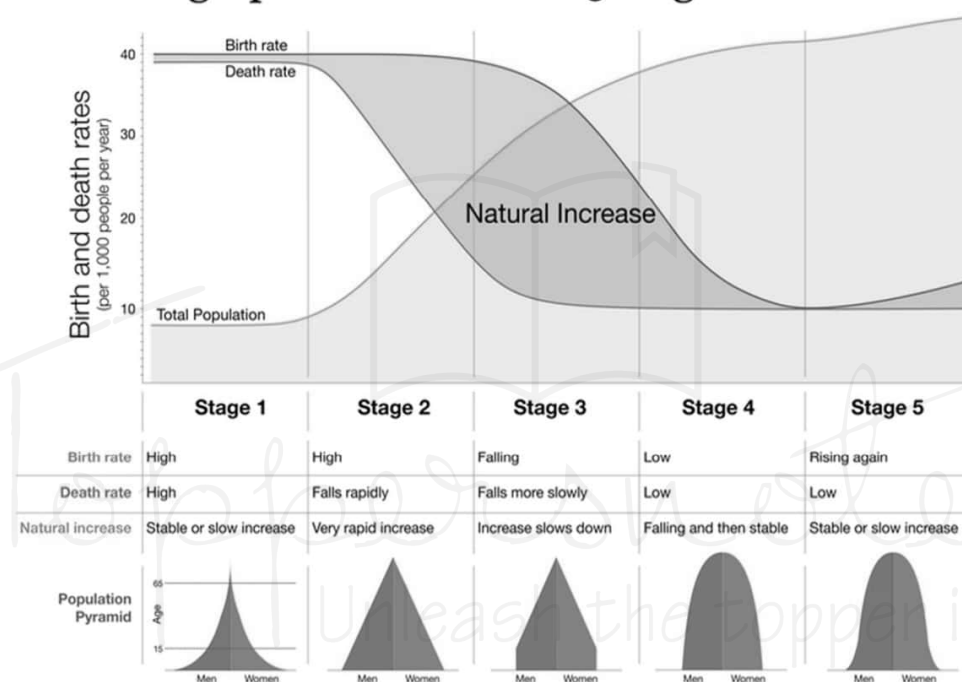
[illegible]graphic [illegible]g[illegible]

40
30
20
10

Birth and death rates (per 1,000 people per year)

Birth rate
Death rate
Total Population
Natural Increase

| | Stage 1 | Stage 2 | Stage 3 | Stage 4 | Stage 5 |
|---|---|---|---|---|---|
| Birth rate | High | High | Falling | Low | Rising again |
| Death rate | High | Falls rapidly | Falls more slowly | Low | Low |
| Natural increase | Stable or slow increase | Very rapid increase | Increase slows down | Falling and then stable | Stable or slow increase |

Population Pyramid

Age
65
15

Men Women
Men Women
Men Women
Men Women
Men Women

Unleash the topper i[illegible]